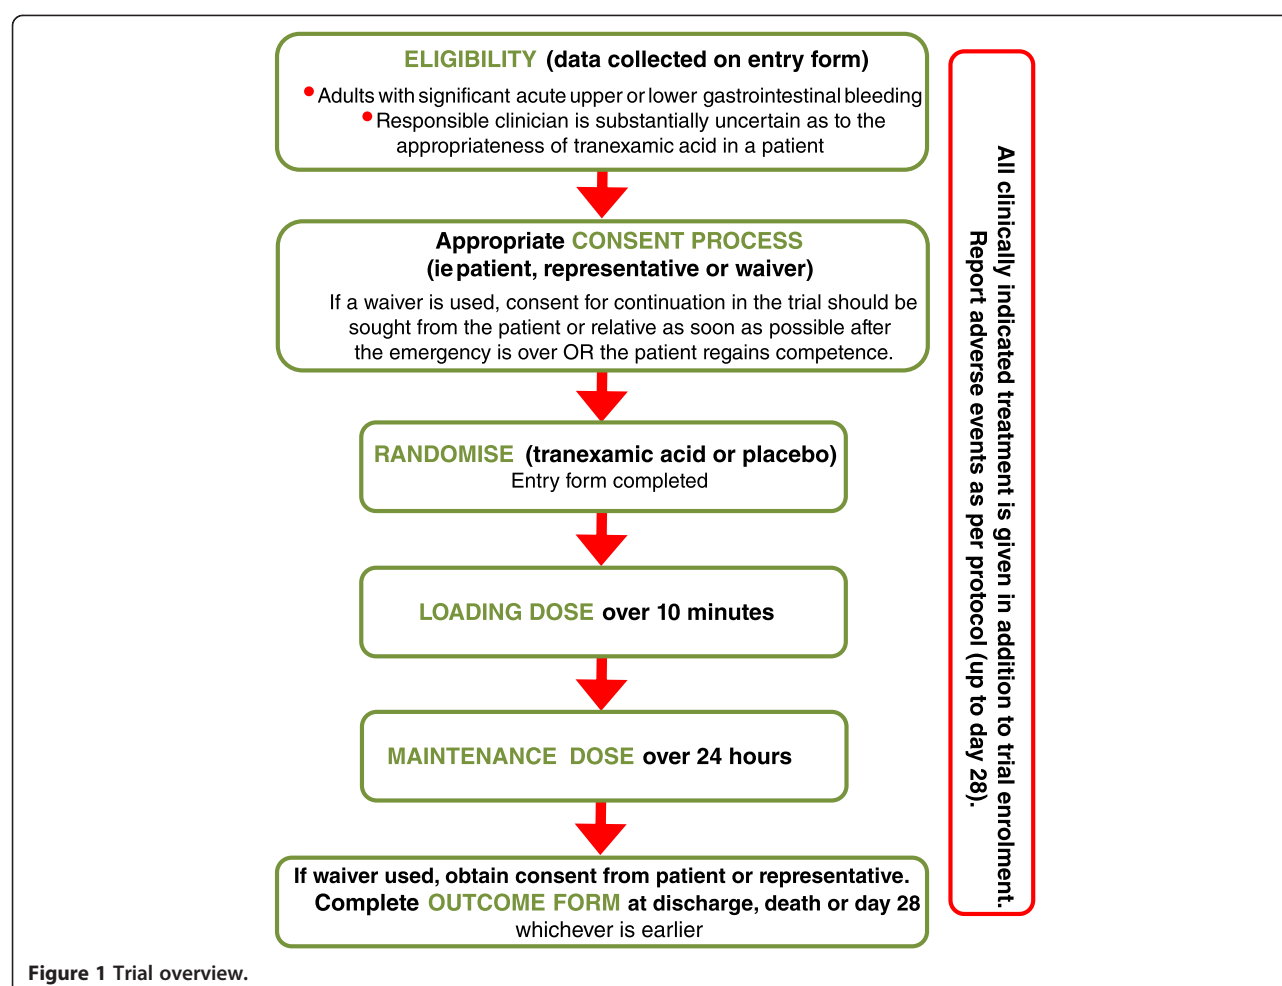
ELIGIBILITY (data collected on entry form)

• Adults with significant acute upper or lower gastrointestinal bleeding
• Responsible clinician is substantially uncertain as to the appropriateness of tranexamic acid in a patient

Appropriate CONSENT PROCESS
(ie patient, representative or waiver)

If a waiver is used, consent for continuation in the trial should be sought from the patient or relative as soon as possible after the emergency is over OR the patient regains competence.

RANDOMISE (tranexamic acid or placebo)
Entry form completed

LOADING DOSE over 10 minutes

MAINTENANCE DOSE over 24 hours

If waiver used, obtain consent from patient or representative.
Complete OUTCOME FORM at discharge, death or day 28 whichever is earlier

All clinically indicated treatment is given in addition to trial enrolment.
Report adverse events as per protocol (up to day 28).

Figure 1 Trial overview.